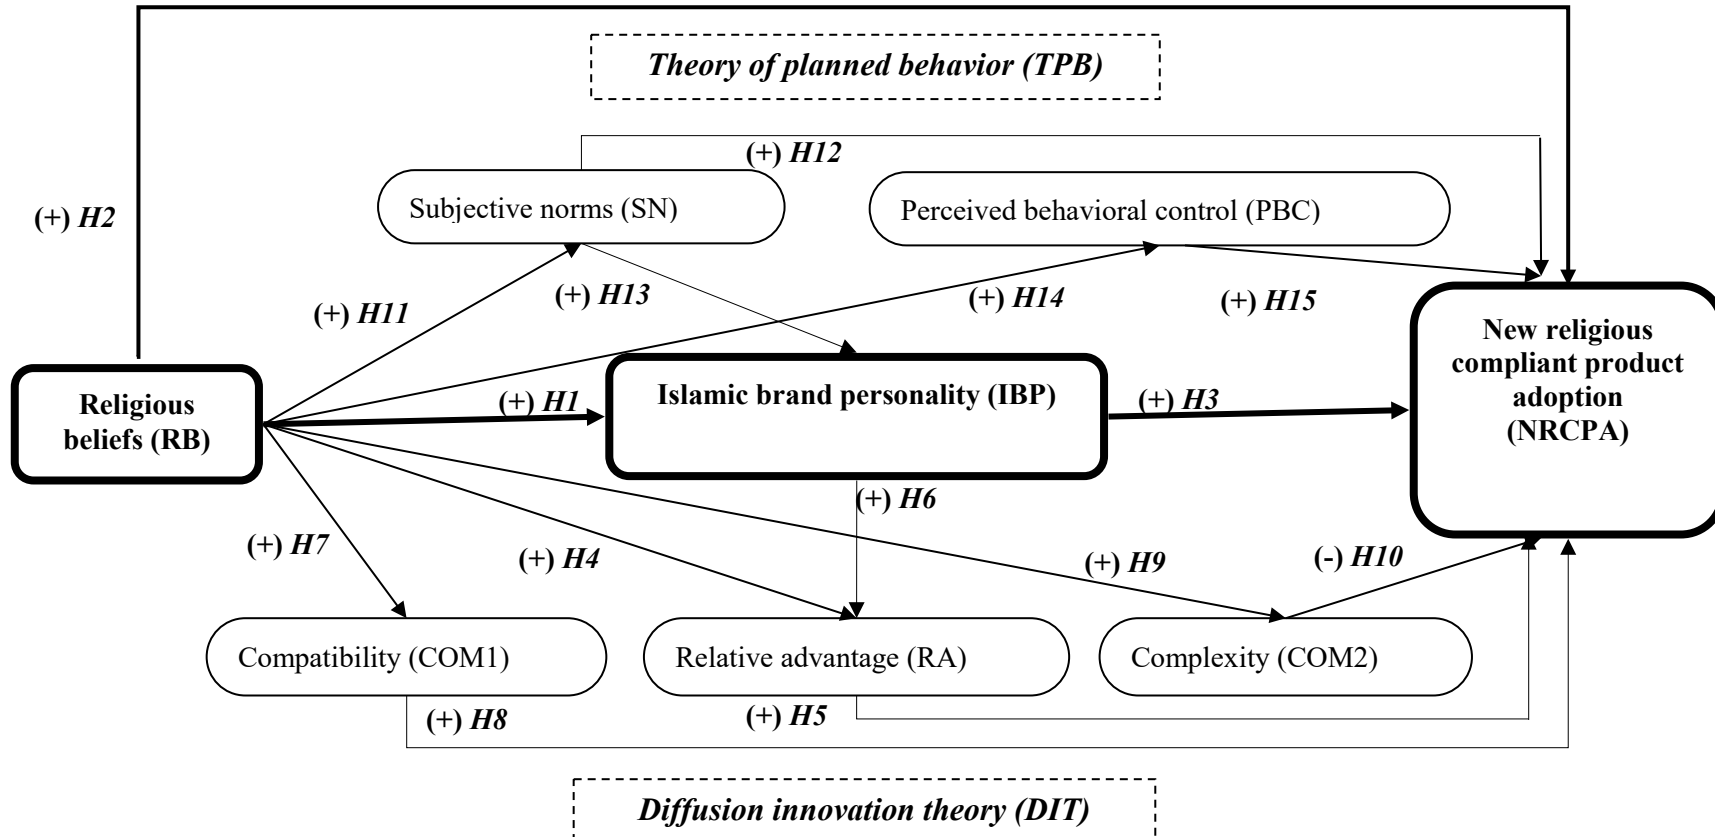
Theory of planned behavior (TPB)

(+) H12

(+) H2

Subjective norms (SN)

Perceived behavioral control (PBC)

(+) H11

(+) H13

(+) H14

(+) H15

New religious compliant product adoption (NRCPA)

Religious beliefs (RB)

(+) H1

Islamic brand personality (IBP)

(+) H3

(+) H6

(+) H7

(+) H4

(+) H9

(-) H10

Compatibility (COM1)

Relative advantage (RA)

Complexity (COM2)

(+) H8

(+) H5

Diffusion innovation theory (DIT)